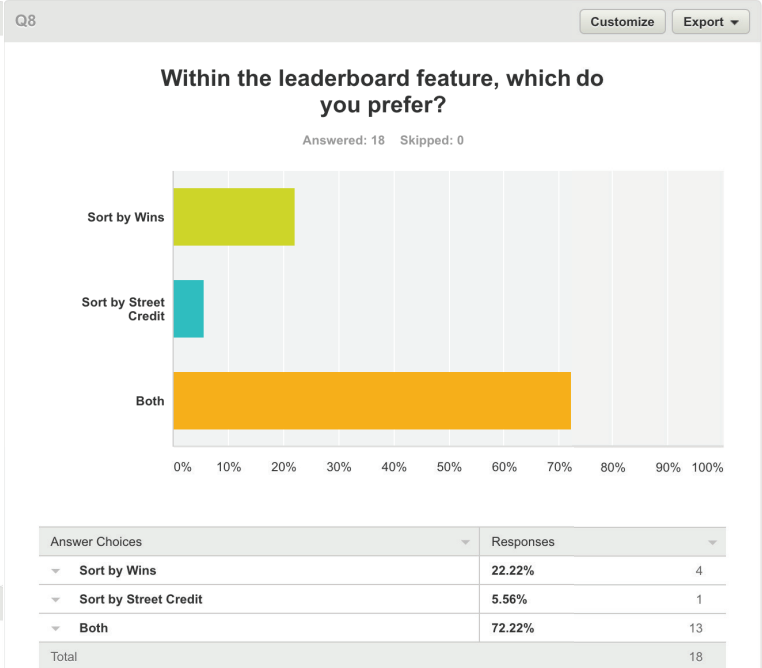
Q8

Customize Export

Within the leaderboard feature, which do you prefer?

Answered: 18 Skipped: 0

Sort by Wins

Sort by Street Credit

Both

0% 10% 20% 30% 40% 50% 60% 70% 80% 90% 100%

| Answer Choices | Responses | |
|---|---|---|
| Sort by Wins | 22.22% | 4 |
| Sort by Street Credit | 5.56% | 1 |
| Both | 72.22% | 13 |
| Total | | 18 |